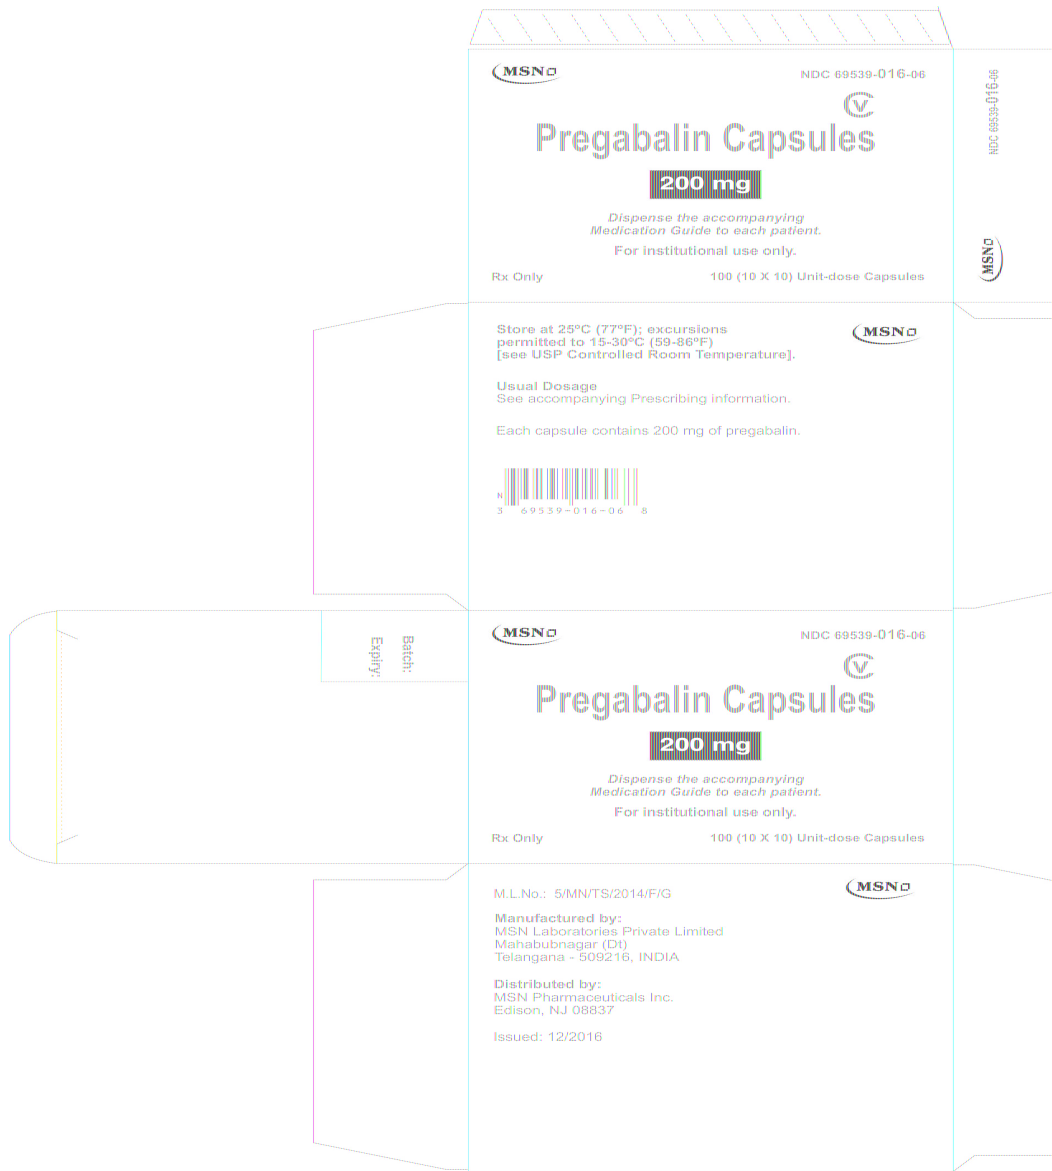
MSN

NDC 69539-016-06

CV

Pregabalin Capsules

200 mg

Dispense the accompanying Medication Guide to each patient.

For institutional use only.

Rx Only

100 (10 X 10) Unit-dose Capsules

NDC 69539-016-06

MSN

Store at 25ºC (77ºF); excursions permitted to 15-30ºC (59-86ºF) [see USP Controlled Room Temperature].

MSN

Usual Dosage
See accompanying Prescribing information.

Each capsule contains 200 mg of pregabalin.

N
3 69539-016-06 8

Batch:
Expiry:

MSN

NDC 69539-016-06

CV

Pregabalin Capsules

200 mg

Dispense the accompanying Medication Guide to each patient.

For institutional use only.

Rx Only

100 (10 X 10) Unit-dose Capsules

M.L.No.: 5/MN/TS/2014/F/G

MSN

Manufactured by:
MSN Laboratories Private Limited
Mahabubnagar (Dt)
Telangana - 509216, INDIA

Distributed by:
MSN Pharmaceuticals Inc.
Edison, NJ 08837

Issued: 12/2016